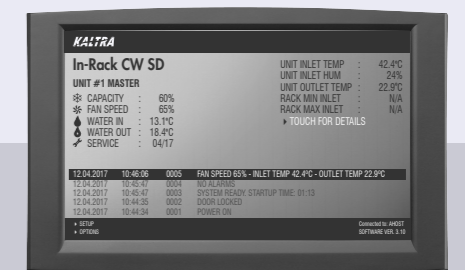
KALTRA

In-Rack CW SD

UNIT #1 MASTER

CAPACITY : 60%
FAN SPEED : 65%
WATER IN : 13.1°C
WATER OUT : 18.4°C
SERVICE : 04/17

UNIT INLET TEMP : 42.4°C
UNIT INLET HUM : 24%
UNIT OUTLET TEMP : 22.9°C
RACK MIN INLET : N/A
RACK MAX INLET : N/A

▸ TOUCH FOR DETAILS

| 12.04.2017 | 10:46:06 | 0005 | FAN SPEED 65% - INLET TEMP 42.4°C - OUTLET TEMP 22.9°C |
|---|---|---|---|
| 12.04.2017 | 10:45:47 | 0004 | NO ALARMS |
| 12.04.2017 | 10:45:47 | 0003 | SYSTEM READY, STARTUP TIME: 01:13 |
| 12.04.2017 | 10:44:35 | 0002 | DOOR LOCKED |
| 12.04.2017 | 10:44:34 | 0001 | POWER ON |

▸ SETUP
▸ OPTIONS

Connected to: AHOST
SOFTWARE VER. 3.10